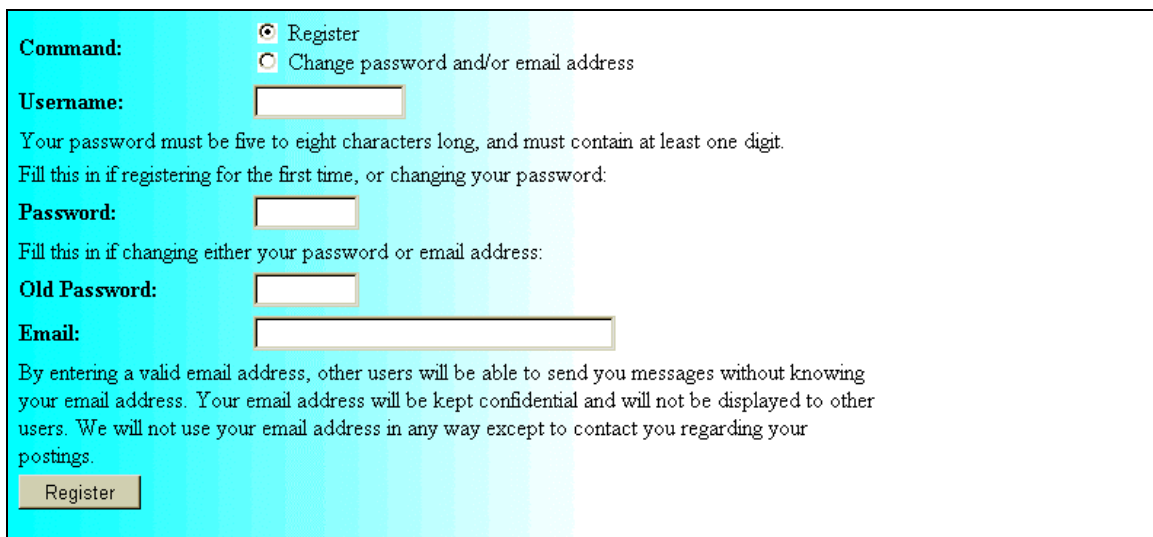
Command: Register
Change password and/or email address

Username:

Your password must be five to eight characters long, and must contain at least one digit.

Fill this in if registering for the first time, or changing your password:

Password:

Fill this in if changing either your password or email address:

Old Password:

Email:

By entering a valid email address, other users will be able to send you messages without knowing your email address. Your email address will be kept confidential and will not be displayed to other users. We will not use your email address in any way except to contact you regarding your postings.

Register